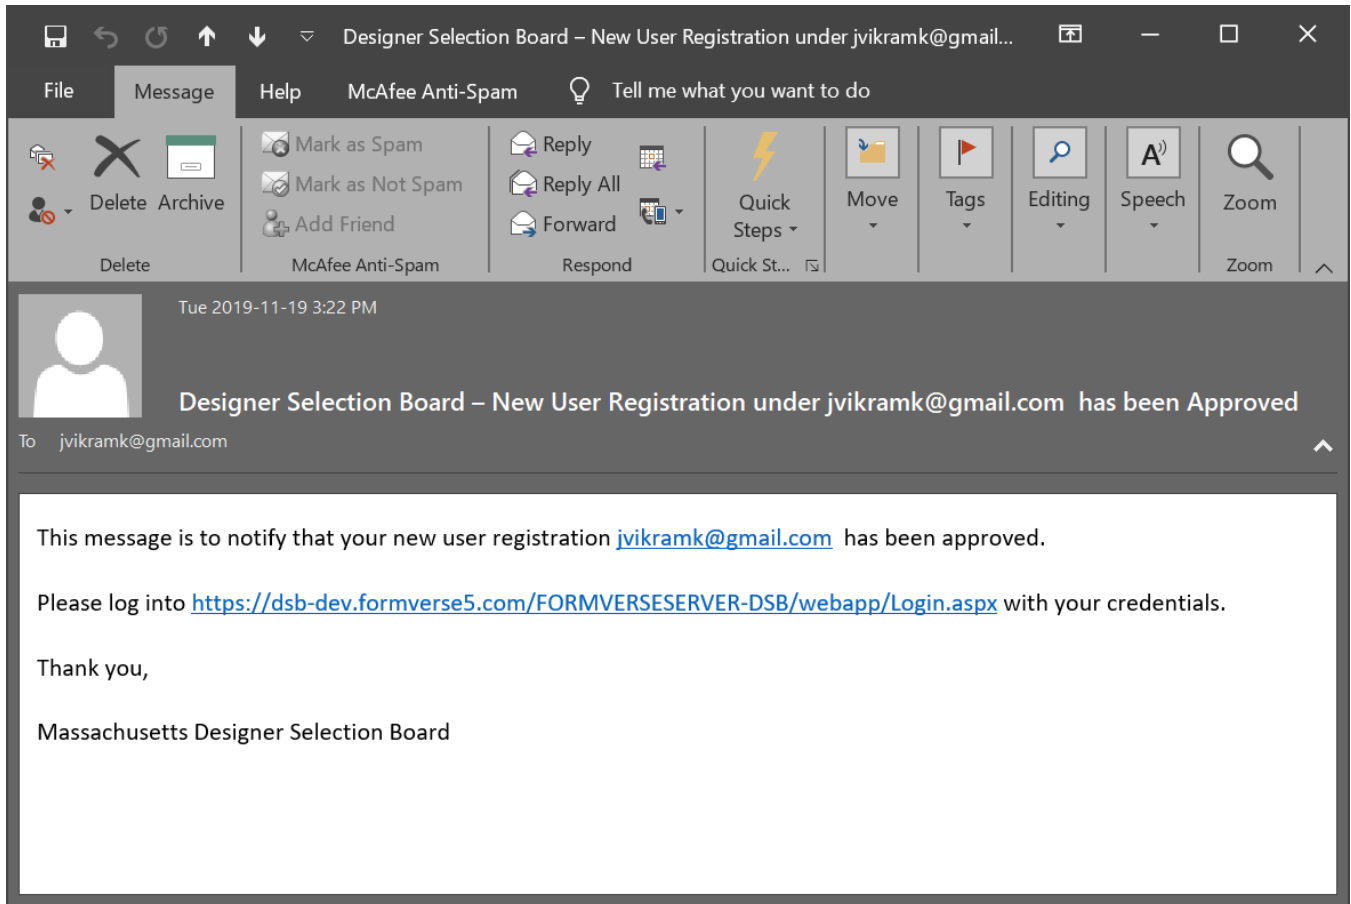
Designer Selection Board – New User Registration under jvikramk@gmail...

File Message Help McAfee Anti-Spam Tell me what you want to do

Delete Archive
Delete

Mark as Spam
Mark as Not Spam
Add Friend
McAfee Anti-Spam

Reply
Reply All
Forward
Respond

Quick Steps
Quick St...

Move

Tags

Editing

Speech

Zoom
Zoom

Tue 2019-11-19 3:22 PM

Designer Selection Board – New User Registration under jvikramk@gmail.com has been Approved

To jvikramk@gmail.com

This message is to notify that your new user registration jvikramk@gmail.com has been approved.

Please log into https://dsb-dev.formverse5.com/FORMVERSESERVER-DSB/webapp/Login.aspx with your credentials.

Thank you,

Massachusetts Designer Selection Board